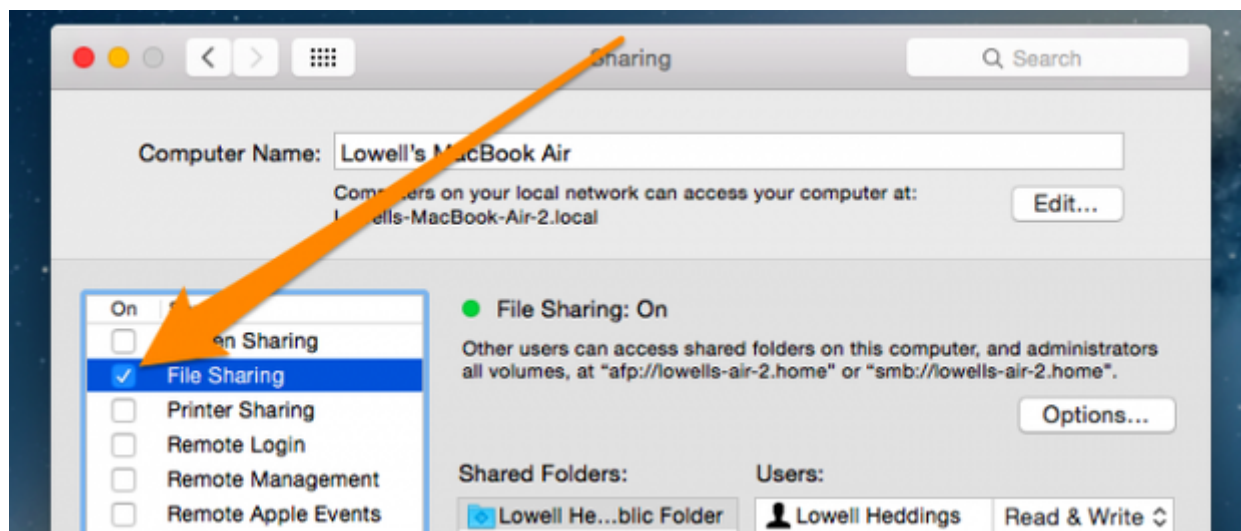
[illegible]haring

Search

Computer Name: Lowell's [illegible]cBook Air

Comp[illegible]ers on your local network can access your computer at: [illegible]wells-MacBook-Air-2.local

Edit...

On | S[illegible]
--- | ---
☐ | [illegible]en Sharing
☑ | File Sharing
☐ | Printer Sharing
☐ | Remote Login
☐ | Remote Management
☐ | Remote Apple Events

File Sharing: On

Other users can access shared folders on this computer, and administrators all volumes, at "afp://lowells-air-2.home" or "smb://lowells-air-2.home".

Options...

Shared Folders:

Lowell He...blic Folder

Users:

Lowell Heddings | Read & Write